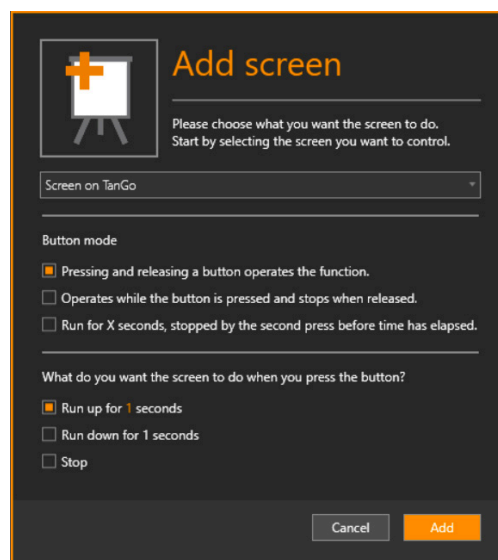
Add screen

Please choose what you want the screen to do. Start by selecting the screen you want to control.

Screen on TanGo

Button mode

Pressing and releasing a button operates the function.

Operates while the button is pressed and stops when released.

Run for X seconds, stopped by the second press before time has elapsed.

What do you want the screen to do when you press the button?

Run up for 1 seconds

Run down for 1 seconds

Stop

Cancel

Add